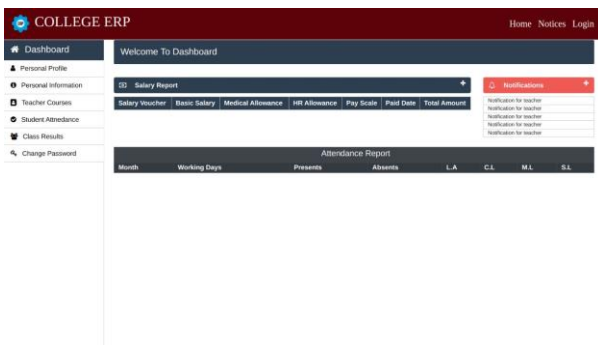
COLLEGE ERP

Home Notices Login

Dashboard
Personal Profile
Personal Information
Teacher Courses
Student Atttendance
Class Results
Change Password

Welcome To Dashboard

Salary Report

| Salary Voucher | Basic Salary | Medical Allowance | HR Allowance | Pay Scale | Paid Date | Total Amount |
|---|---|---|---|---|---|---|

Notifications

Notification for teacher
Notification for teacher
Notification for teacher
Notification for teacher
Notification for teacher

Attendance Report

| Month | Working Days | Presents | Absents | L.A | C.L | M.L | S.L |
|---|---|---|---|---|---|---|---|